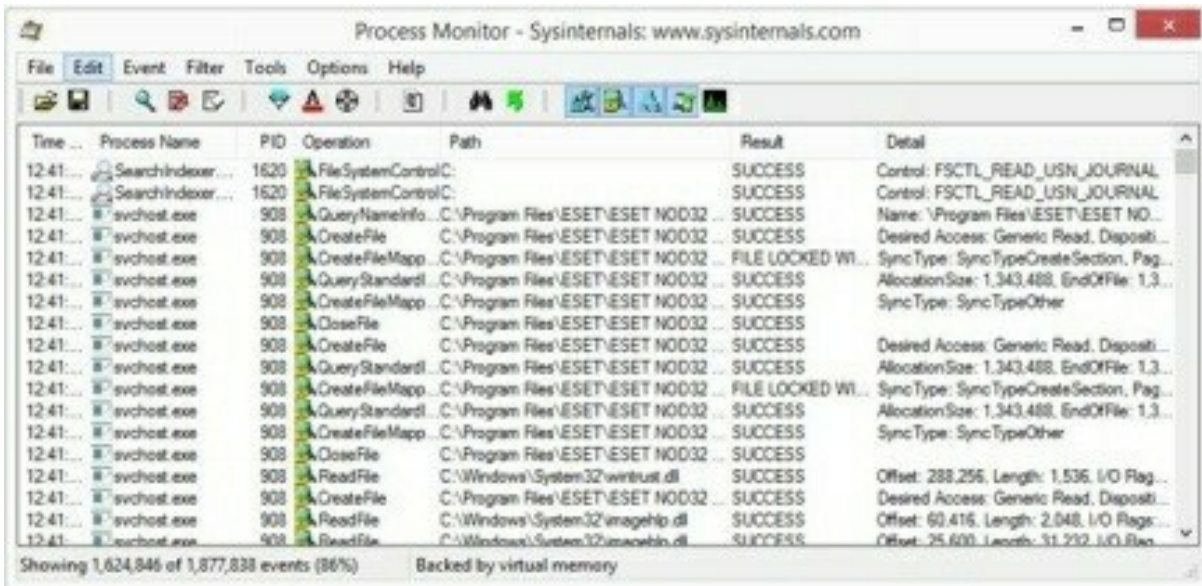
Process Monitor - Sysinternals: www.sysinternals.com

File Edit Event Filter Tools Options Help

| Time ... | Process Name | PID | Operation | Path | Result | Detail |
|---|---|---|---|---|---|---|
| 12:41:... | SearchIndexer.... | 1620 | FileSystemControl | C: | SUCCESS | Control: FSCTL_READ_USN_JOURNAL |
| 12:41:... | SearchIndexer.... | 1620 | FileSystemControl | C: | SUCCESS | Control: FSCTL_READ_USN_JOURNAL |
| 12:41:... | svchost.exe | 908 | QueryNameInfo... | C:\Program Files\ESET\ESET NOD32 ... | SUCCESS | Name: \Program Files\ESET\ESET NO... |
| 12:41:... | svchost.exe | 908 | CreateFile | C:\Program Files\ESET\ESET NOD32 ... | SUCCESS | Desired Access: Generic Read, Dispositi... |
| 12:41:... | svchost.exe | 908 | CreateFileMapp... | C:\Program Files\ESET\ESET NOD32 ... | FILE LOCKED WI... | SyncType: SyncTypeCreateSection, Pag... |
| 12:41:... | svchost.exe | 908 | QueryStandardI... | C:\Program Files\ESET\ESET NOD32 ... | SUCCESS | AllocationSize: 1,343,488, EndOfFile: 1,3... |
| 12:41:... | svchost.exe | 908 | CreateFileMapp... | C:\Program Files\ESET\ESET NOD32 ... | SUCCESS | SyncType: SyncTypeOther |
| 12:41:... | svchost.exe | 908 | CloseFile | C:\Program Files\ESET\ESET NOD32 ... | SUCCESS | |
| 12:41:... | svchost.exe | 908 | CreateFile | C:\Program Files\ESET\ESET NOD32 ... | SUCCESS | Desired Access: Generic Read, Dispositi... |
| 12:41:... | svchost.exe | 908 | QueryStandardI... | C:\Program Files\ESET\ESET NOD32 ... | SUCCESS | AllocationSize: 1,343,488, EndOfFile: 1,3... |
| 12:41:... | svchost.exe | 908 | CreateFileMapp... | C:\Program Files\ESET\ESET NOD32 ... | FILE LOCKED WI... | SyncType: SyncTypeCreateSection, Pag... |
| 12:41:... | svchost.exe | 908 | QueryStandardI... | C:\Program Files\ESET\ESET NOD32 ... | SUCCESS | AllocationSize: 1,343,488, EndOfFile: 1,3... |
| 12:41:... | svchost.exe | 908 | CreateFileMapp... | C:\Program Files\ESET\ESET NOD32 ... | SUCCESS | SyncType: SyncTypeOther |
| 12:41:... | svchost.exe | 908 | CloseFile | C:\Program Files\ESET\ESET NOD32 ... | SUCCESS | |
| 12:41:... | svchost.exe | 908 | ReadFile | C:\Windows\System32\wintrust.dll | SUCCESS | Offset: 288,256, Length: 1,536, I/O Flag... |
| 12:41:... | svchost.exe | 908 | CreateFile | C:\Program Files\ESET\ESET NOD32 ... | SUCCESS | Desired Access: Generic Read, Dispositi... |
| 12:41:... | svchost.exe | 908 | ReadFile | C:\Windows\System32\imagehlp.dll | SUCCESS | Offset: 60,416, Length: 2,048, I/O Flags:... |
| 12:41:... | svchost.exe | 908 | ReadFile | C:\Windows\System32\imagehlp.dll | SUCCESS | Offset: 25,600, Length: 31,232, I/O Flag... |

Showing 1,624,846 of 1,877,838 events (86%)    Backed by virtual memory